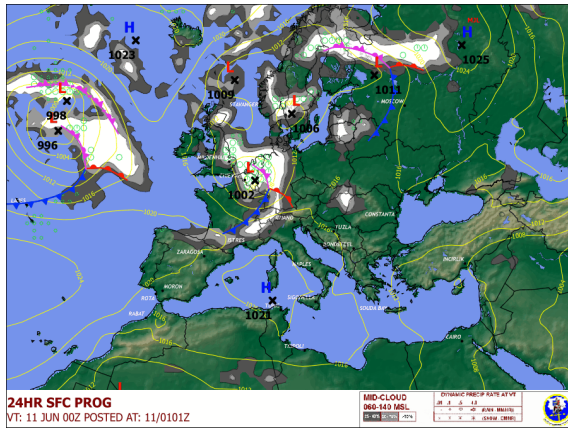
H
1023
L
998
996
L
1009
STAVANGER
L
1006
L
1011
MOSCOW
H
1025
L
1002
ISTRES
ZARAGOZA
ROTA
MORON
RABAT
AVIANO
TUZLA
CONSTANTA
SOUDA BAY
NAPLES
SIGONELLA
H
1021
TRIPOLI
CAIRO
INCIRLIK
24HR SFC PROG
VT: 11 JUN 00Z POSTED AT: 11/0101Z
MID-CLOUD
060-140 MSL
DYNAMIC PRECIP RATE AT VT